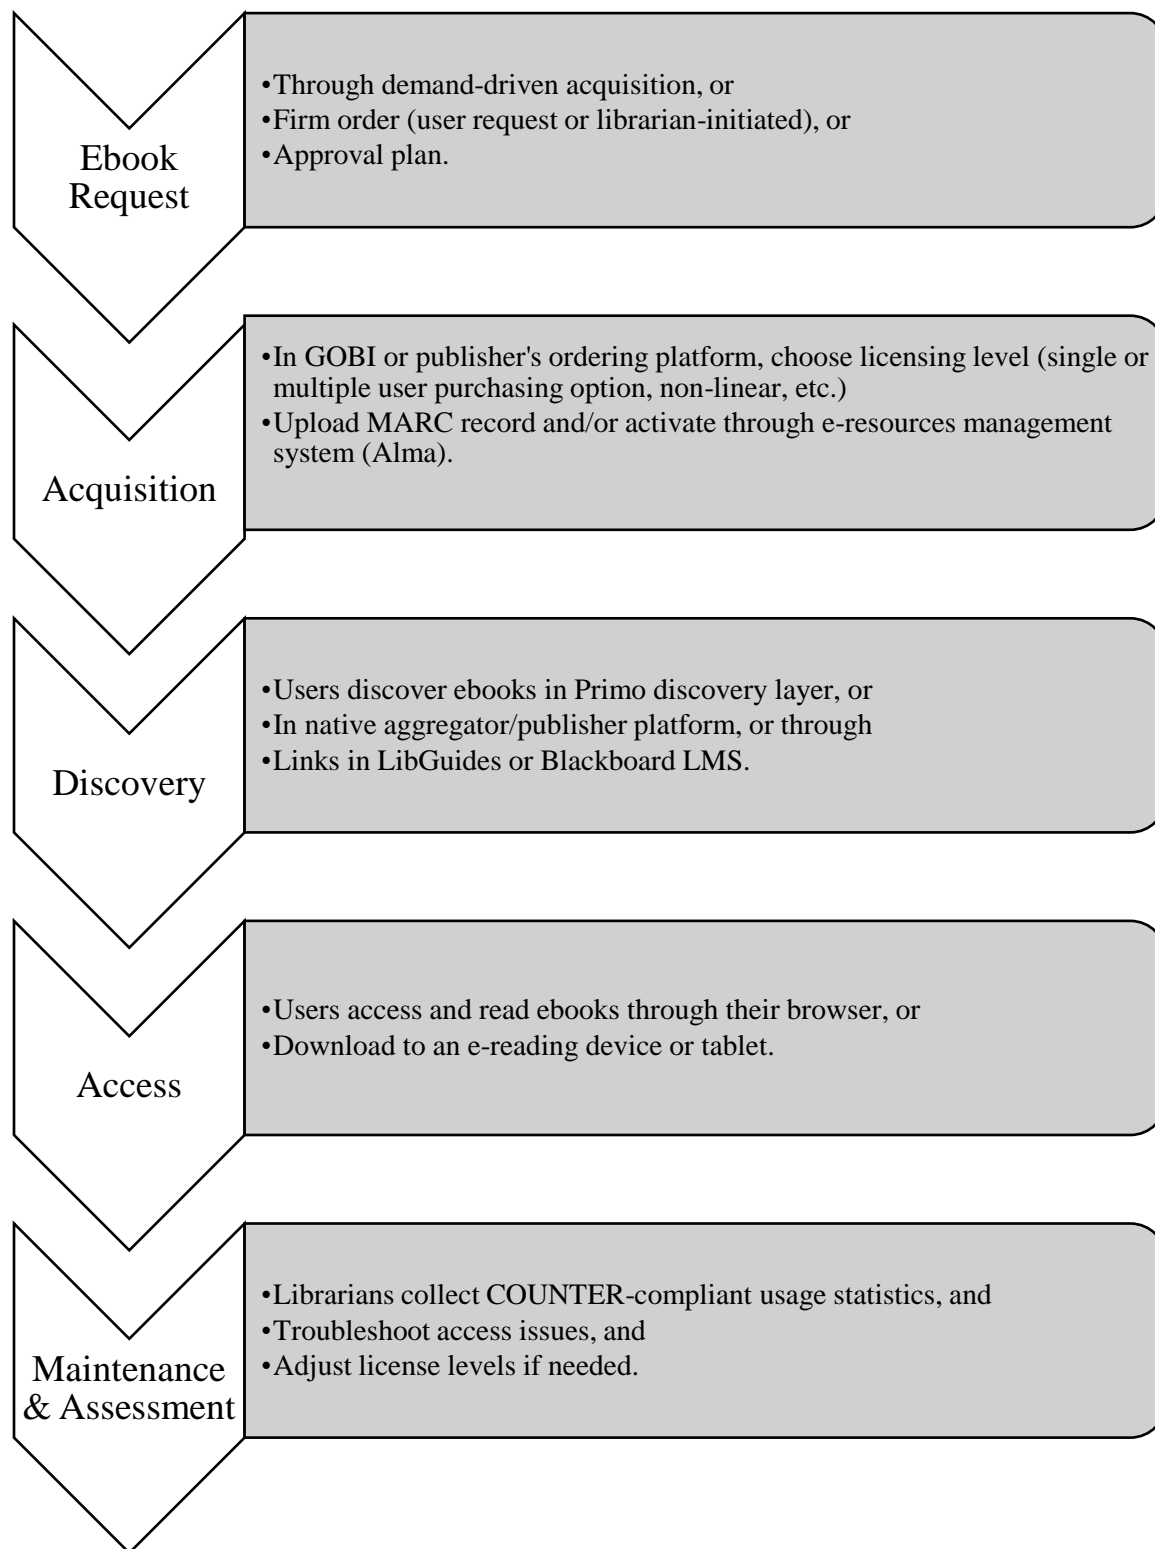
Ebook Request

•Through demand-driven acquisition, or
•Firm order (user request or librarian-initiated), or
•Approval plan.

Acquisition

•In GOBI or publisher's ordering platform, choose licensing level (single or multiple user purchasing option, non-linear, etc.)
•Upload MARC record and/or activate through e-resources management system (Alma).

Discovery

•Users discover ebooks in Primo discovery layer, or
•In native aggregator/publisher platform, or through
•Links in LibGuides or Blackboard LMS.

Access

•Users access and read ebooks through their browser, or
•Download to an e-reading device or tablet.

Maintenance & Assessment

•Librarians collect COUNTER-compliant usage statistics, and
•Troubleshoot access issues, and
•Adjust license levels if needed.